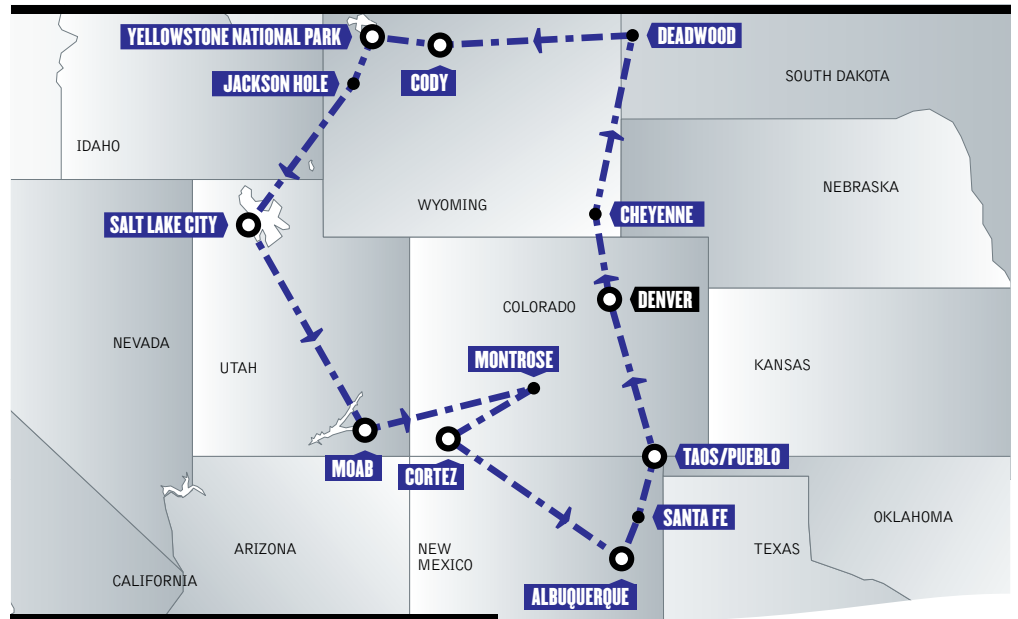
YELLOWSTONE NATIONAL PARK
CODY
DEADWOOD
JACKSON HOLE
SOUTH DAKOTA
IDAHO
NEBRASKA
WYOMING
SALT LAKE CITY
CHEYENNE
COLORADO
DENVER
NEVADA
UTAH
MONTROSE
KANSAS
MOAB
CORTEZ
TAOS/PUEBLO
SANTA FE
OKLAHOMA
ARIZONA
NEW MEXICO
TEXAS
CALIFORNIA
ALBUQUERQUE